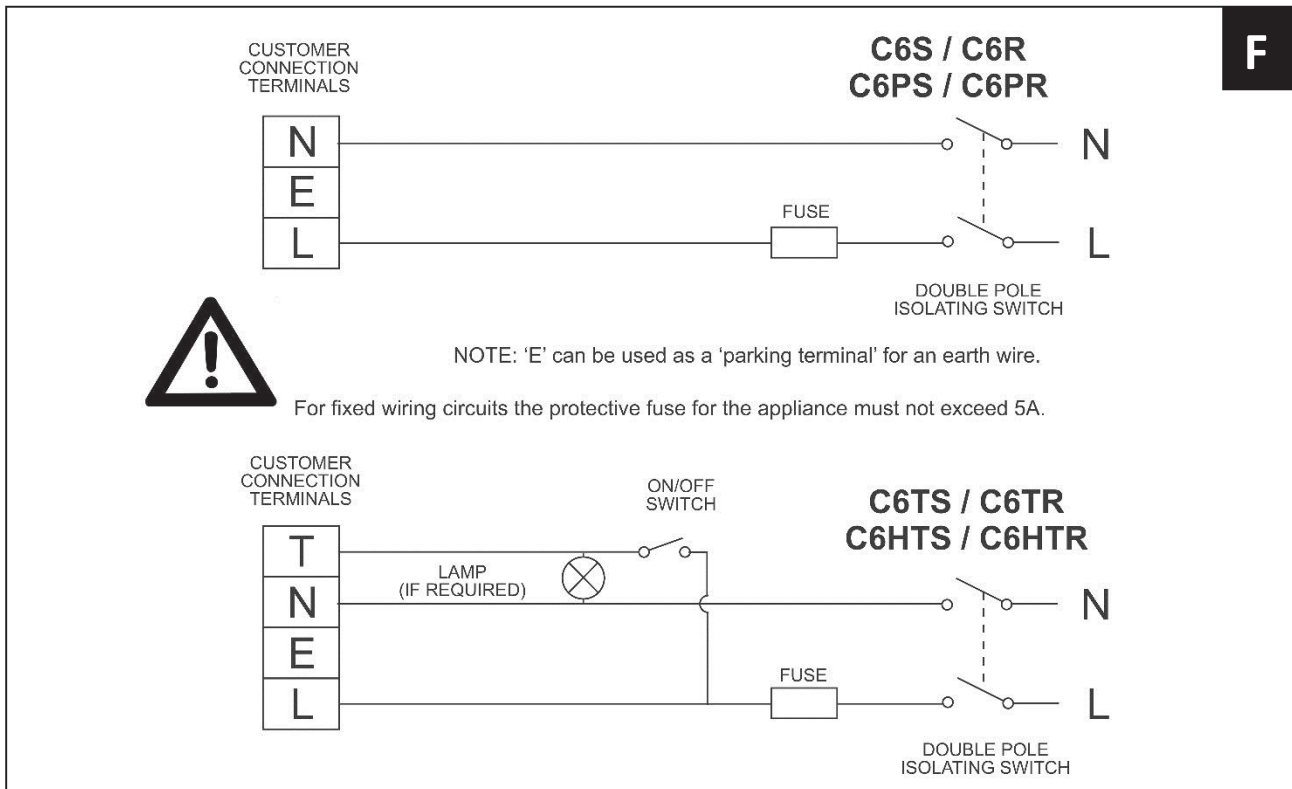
F

CUSTOMER CONNECTION TERMINALS

C6S / C6R
C6PS / C6PR

N
E
L

FUSE

N
L

DOUBLE POLE ISOLATING SWITCH

NOTE: 'E' can be used as a 'parking terminal' for an earth wire.

For fixed wiring circuits the protective fuse for the appliance must not exceed 5A.

CUSTOMER CONNECTION TERMINALS

ON/OFF SWITCH

C6TS / C6TR
C6HTS / C6HTR

T
N
E
L

LAMP (IF REQUIRED)

FUSE

N
L

DOUBLE POLE ISOLATING SWITCH